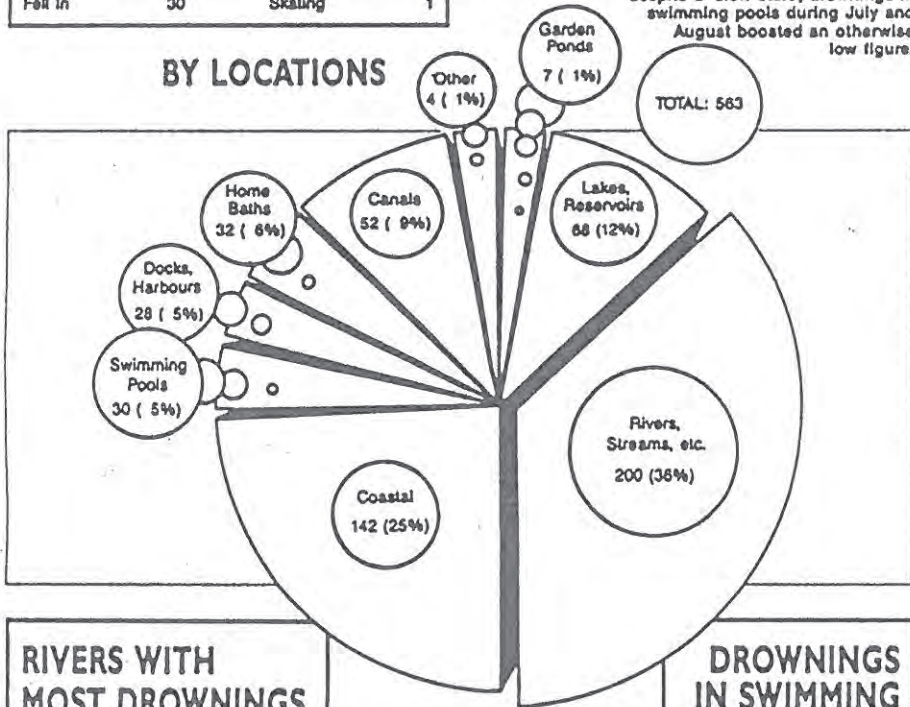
Fell in 30 Skating 1

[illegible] swimming pools during July and August boosted an otherwise low figure

BY LOCATIONS

Other
4 ( 1%)

Garden Ponds
7 ( 1%)

TOTAL: 563

Home Baths
32 ( 6%)

Canals
52 ( 9%)

Lakes, Reservoirs
68 (12%)

Docks, Harbours
28 ( 5%)

Swimming Pools
30 ( 5%)

Rivers, Streams, etc.
200 (36%)

Coastal
142 (25%)

RIVERS WITH MOST DROWNINGS

DROWNINGS IN SWIMMING